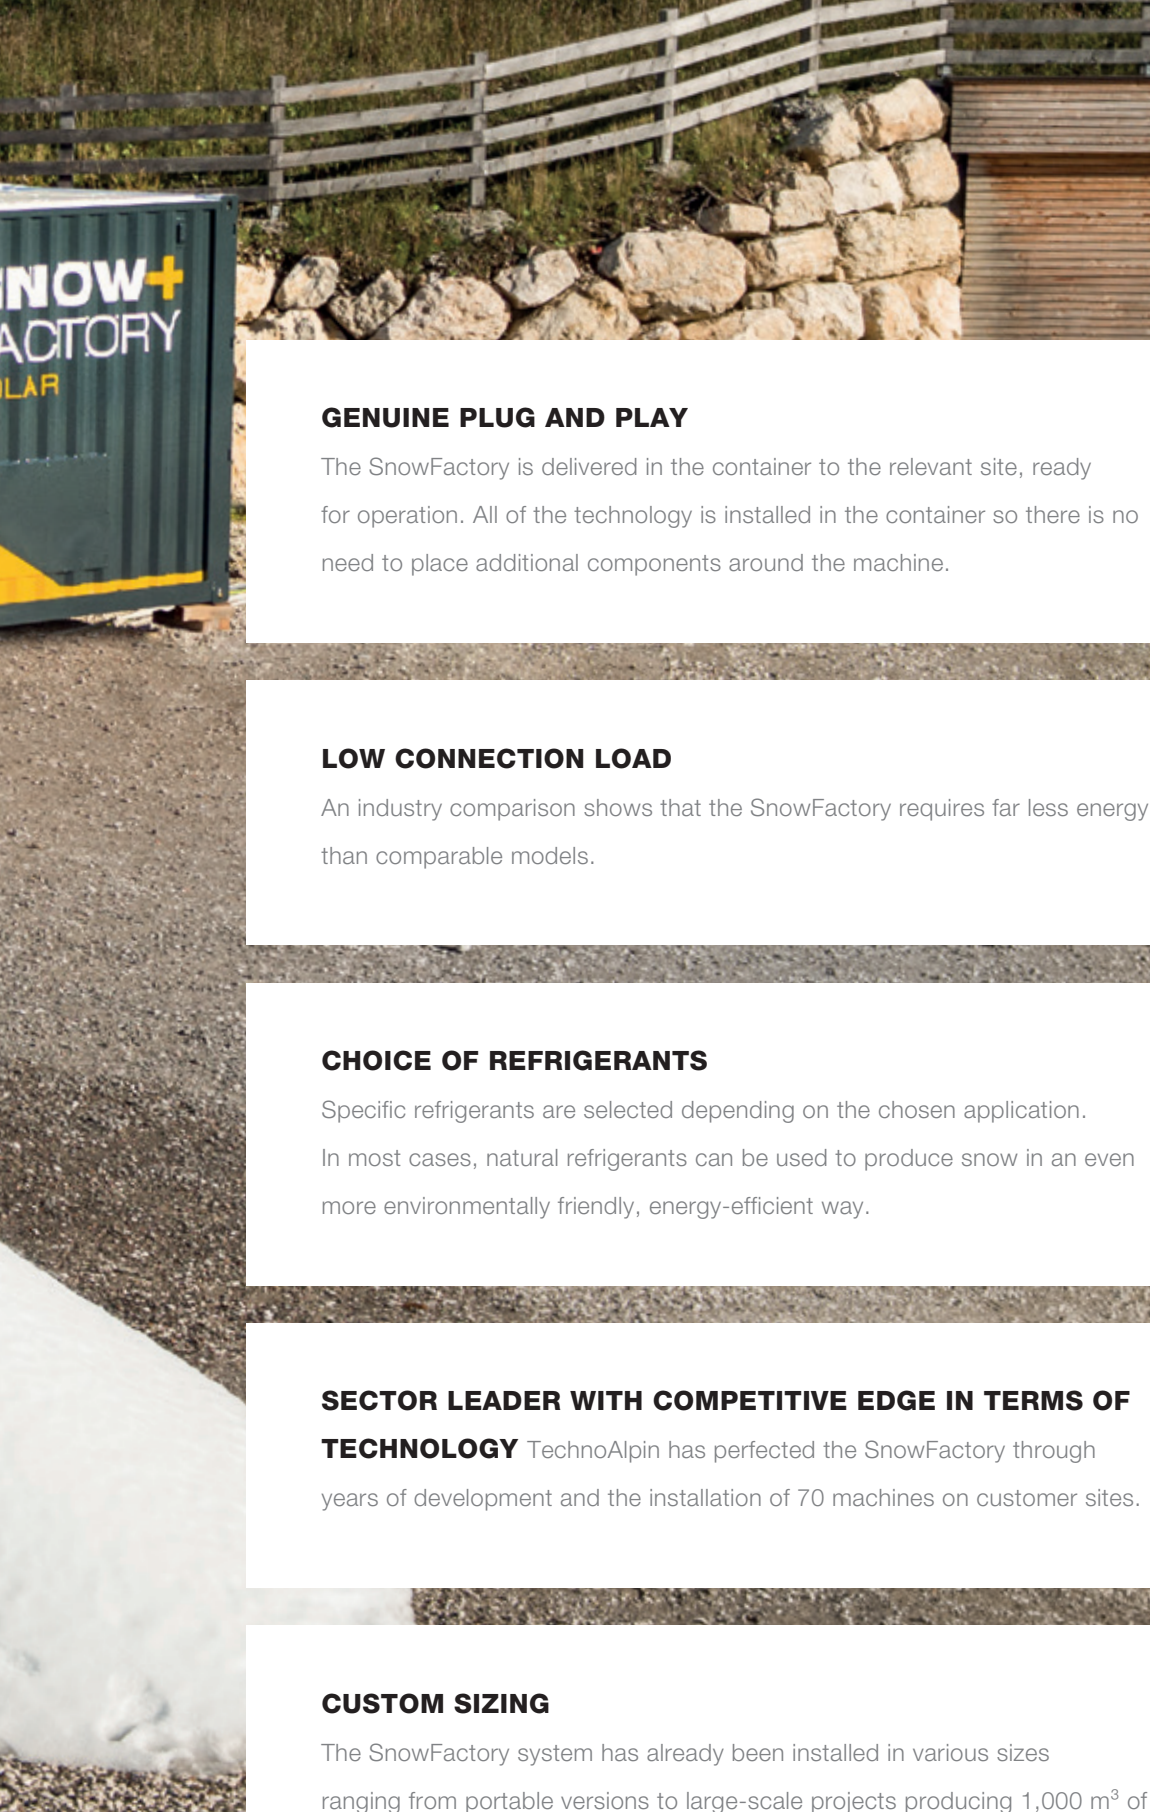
NOW+
ACTORY
LAR

GENUINE PLUG AND PLAY

The SnowFactory is delivered in the container to the relevant site, ready for operation. All of the technology is installed in the container so there is no need to place additional components around the machine.

LOW CONNECTION LOAD

An industry comparison shows that the SnowFactory requires far less energy than comparable models.

CHOICE OF REFRIGERANTS

Specific refrigerants are selected depending on the chosen application. In most cases, natural refrigerants can be used to produce snow in an even more environmentally friendly, energy-efficient way.

SECTOR LEADER WITH COMPETITIVE EDGE IN TERMS OF TECHNOLOGY TechnoAlpin has perfected the SnowFactory through years of development and the installation of 70 machines on customer sites.

CUSTOM SIZING

The SnowFactory system has already been installed in various sizes ranging from portable versions to large-scale projects producing 1,000 $m^3$ of